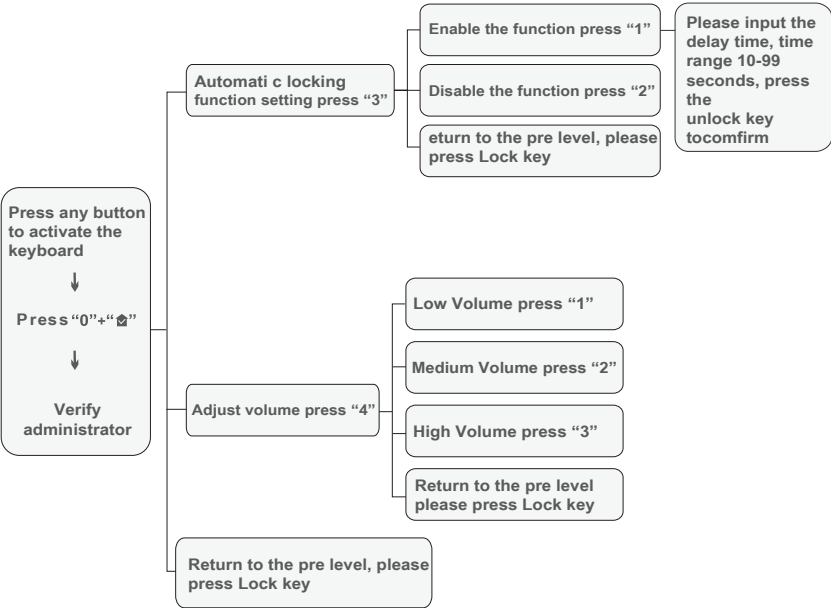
Press any button to activate the keyboard

↓

Press "0"+"🔒"

↓

Verify administrator

Automati c locking function setting press "3"

Enable the function press "1"

Please input the delay time, time range 10-99 seconds, press the unlock key tocomfirm

Disable the function press "2"

eturn to the pre level, please press Lock key

Adjust volume press "4"

Low Volume press "1"

Medium Volume press "2"

High Volume press "3"

Return to the pre level please press Lock key

Return to the pre level, please press Lock key